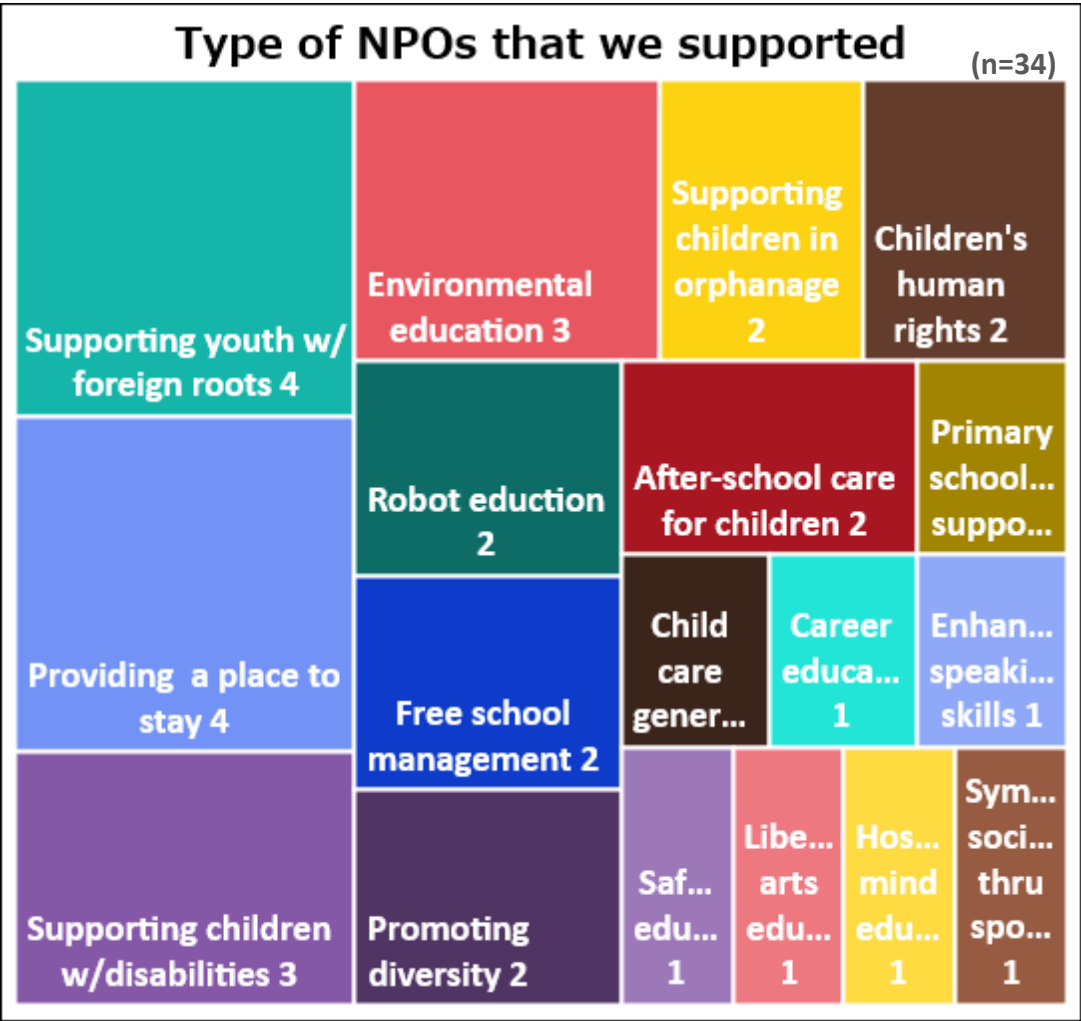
Type of NPOs that we supported

(n=34)

Supporting youth w/ foreign roots 4

Environmental education 3

Supporting children in orphanage 2

Children's human rights 2

Providing a place to stay 4

Robot eduction 2

After-school care for children 2

Primary school... suppo...

Free school management 2

Child care gener...

Career educa... 1

Enhan... speaki... skills 1

Supporting children w/disabilities 3

Promoting diversity 2

Saf... edu... 1

Libe... arts edu... 1

Hos... mind edu... 1

Sym... soci... thru spo... 1